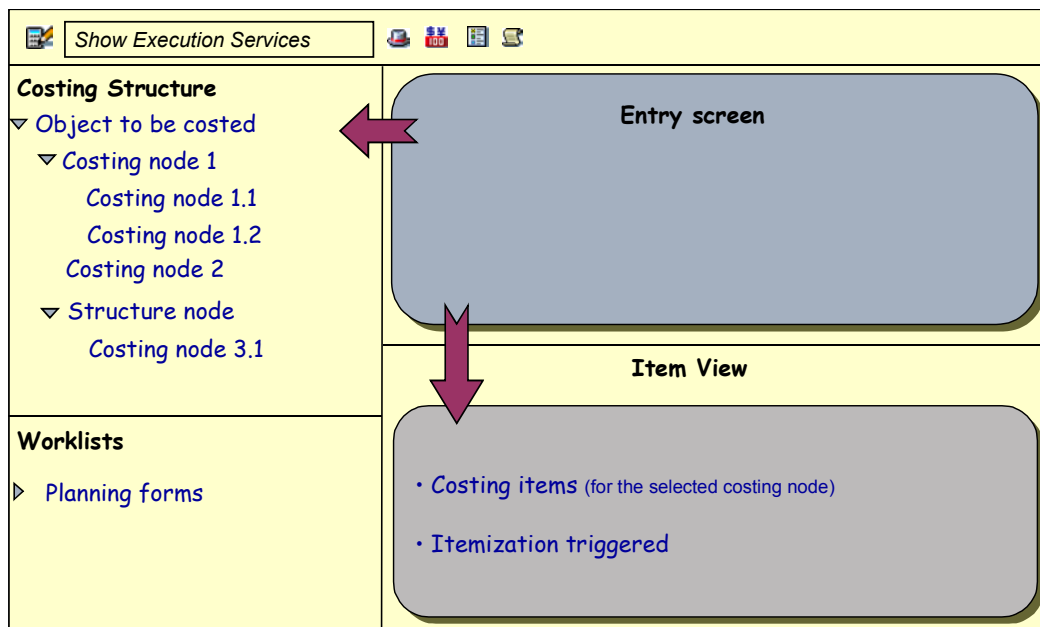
Show Execution Services

Costing Structure

Object to be costed

Costing node 1

Costing node 1.1

Costing node 1.2

Costing node 2

Structure node

Costing node 3.1

Entry screen

Item View

Worklists

Planning forms

• Costing items (for the selected costing node)

• Itemization triggered